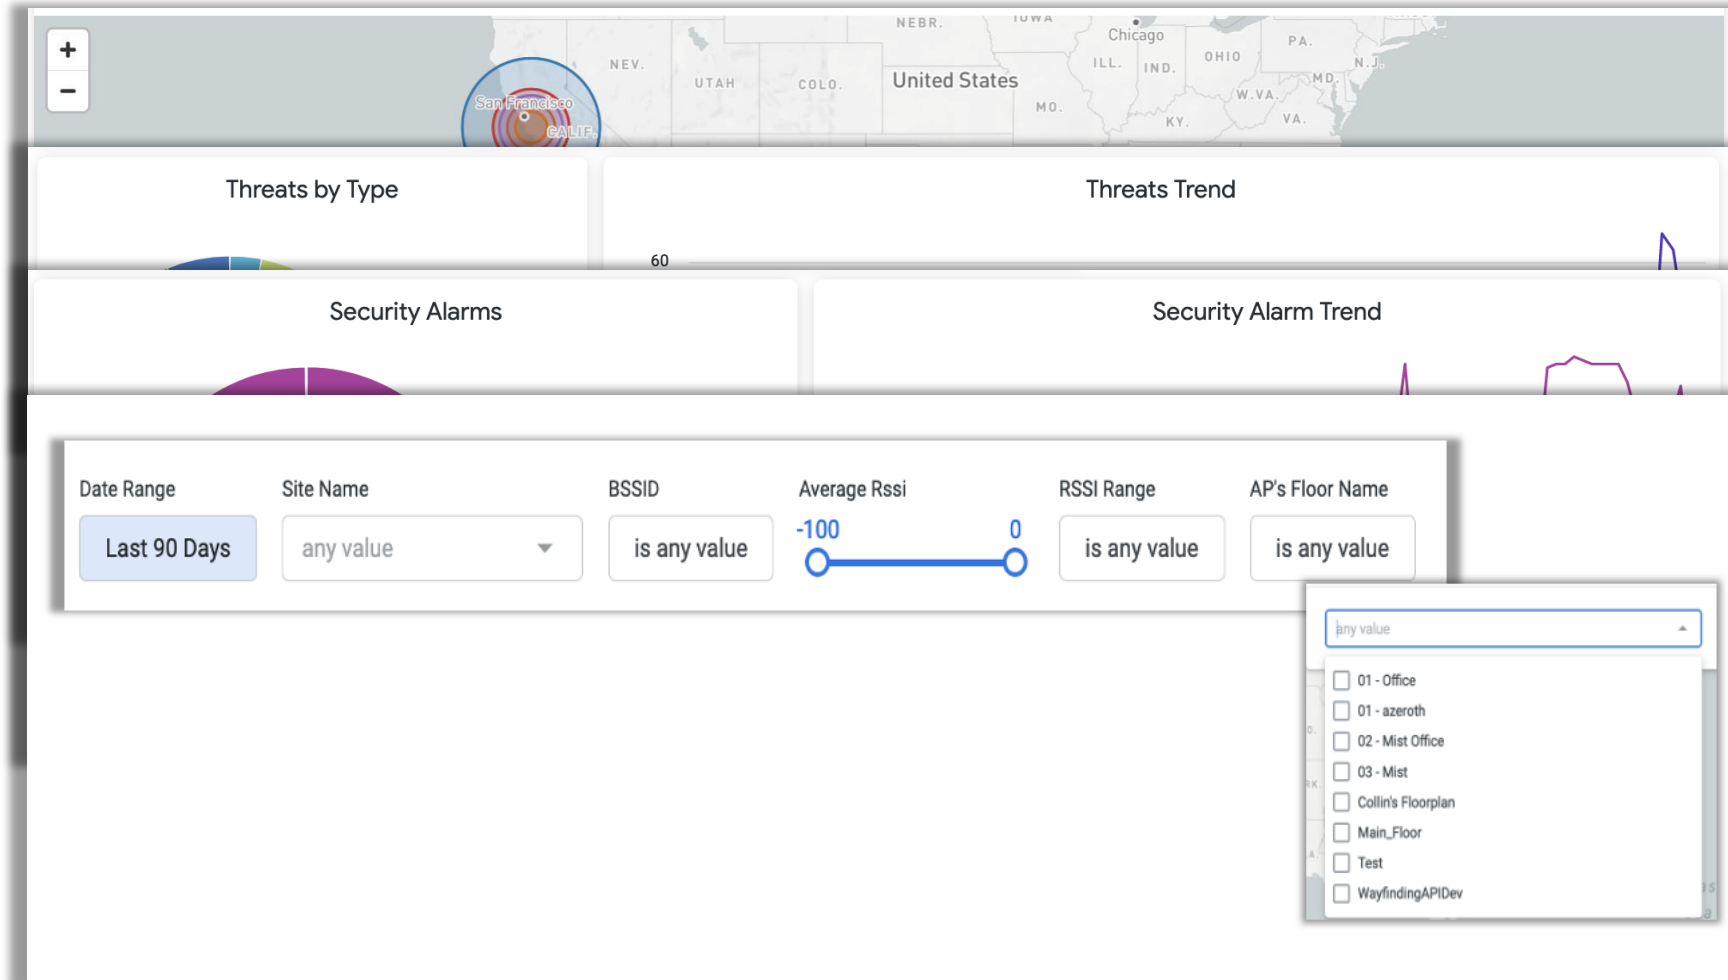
+
−
NEBR.
IOWA
Chicago
PA.
NEV.
UTAH
COLO.
United States
ILL.
IND.
OHIO
N.J.
MD.
W.VA.
VA.
KY.
MO.
San Francisco
CALIF.

Threats by Type

Threats Trend

60

Security Alarms

Security Alarm Trend

Date Range
Last 90 Days

Site Name
any value

BSSID
is any value

Average Rssi
-100
0

RSSI Range
is any value

AP's Floor Name
is any value

any value
01 - Office
01 - azeroth
02 - Mist Office
03 - Mist
Collin's Floorplan
Main_Floor
Test
WayfindingAPIDev